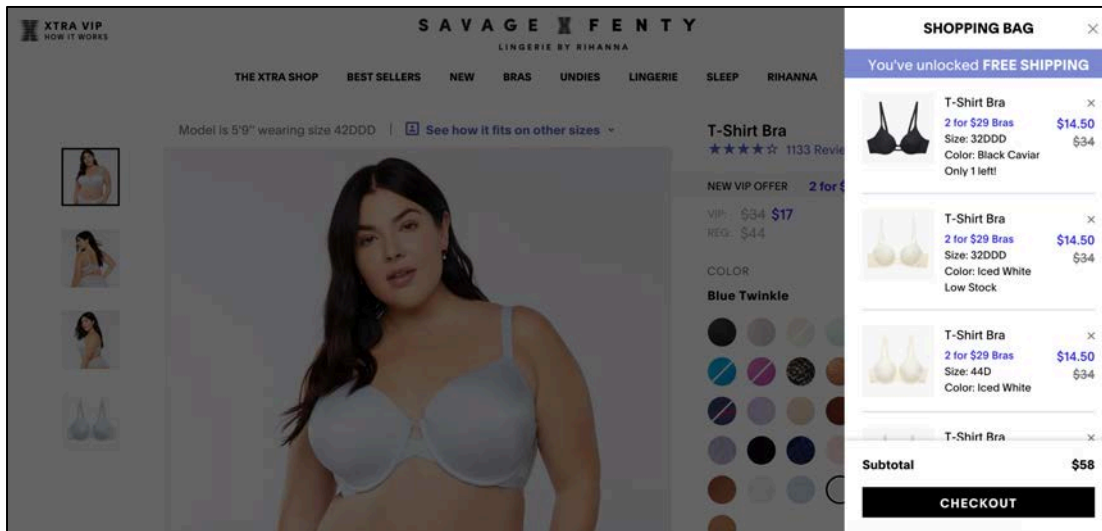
XTRA VIP
HOW IT WORKS

SAVAGE X FENTY
LINGERIE BY RIHANNA

THE XTRA SHOP BEST SELLERS NEW BRAS UNDIES LINGERIE SLEEP RIHANNA

Model is 5'9" wearing size 42DDD | See how it fits on other sizes

T-Shirt Bra
★★★★☆ 1133 Revie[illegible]

NEW VIP OFFER 2 for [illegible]

VIP: $34 $17
REG: $44

COLOR
Blue Twinkle

SHOPPING BAG ×

You've unlocked FREE SHIPPING

T-Shirt Bra ×
2 for $29 Bras $14.50
Size: 32DDD $34
Color: Black Caviar
Only 1 left!

T-Shirt Bra ×
2 for $29 Bras $14.50
Size: 32DDD $34
Color: Iced White
Low Stock

T-Shirt Bra ×
2 for $29 Bras $14.50
Size: 44D $34
Color: Iced White

T-Shirt Bra ×

Subtotal $58

CHECKOUT